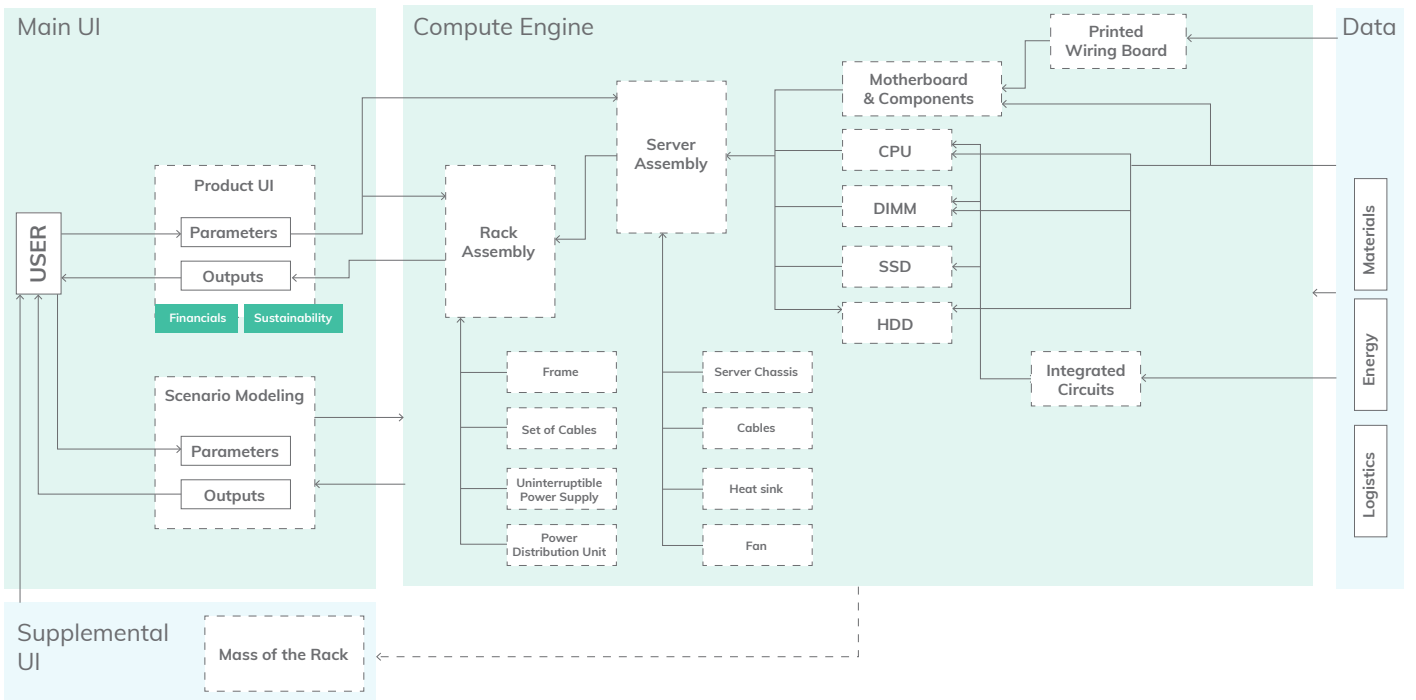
Main UI

USER

Product UI

Parameters

Outputs

Financials

Sustainability

Scenario Modeling

Parameters

Outputs

Compute Engine

Rack Assembly

Server Assembly

Frame

Set of Cables

Uninterruptible Power Supply

Power Distribution Unit

Server Chassis

Cables

Heat sink

Fan

Printed Wiring Board

Motherboard & Components

CPU

DIMM

SSD

HDD

Integrated Circuits

Data

Materials

Energy

Logistics

Supplemental UI

Mass of the Rack